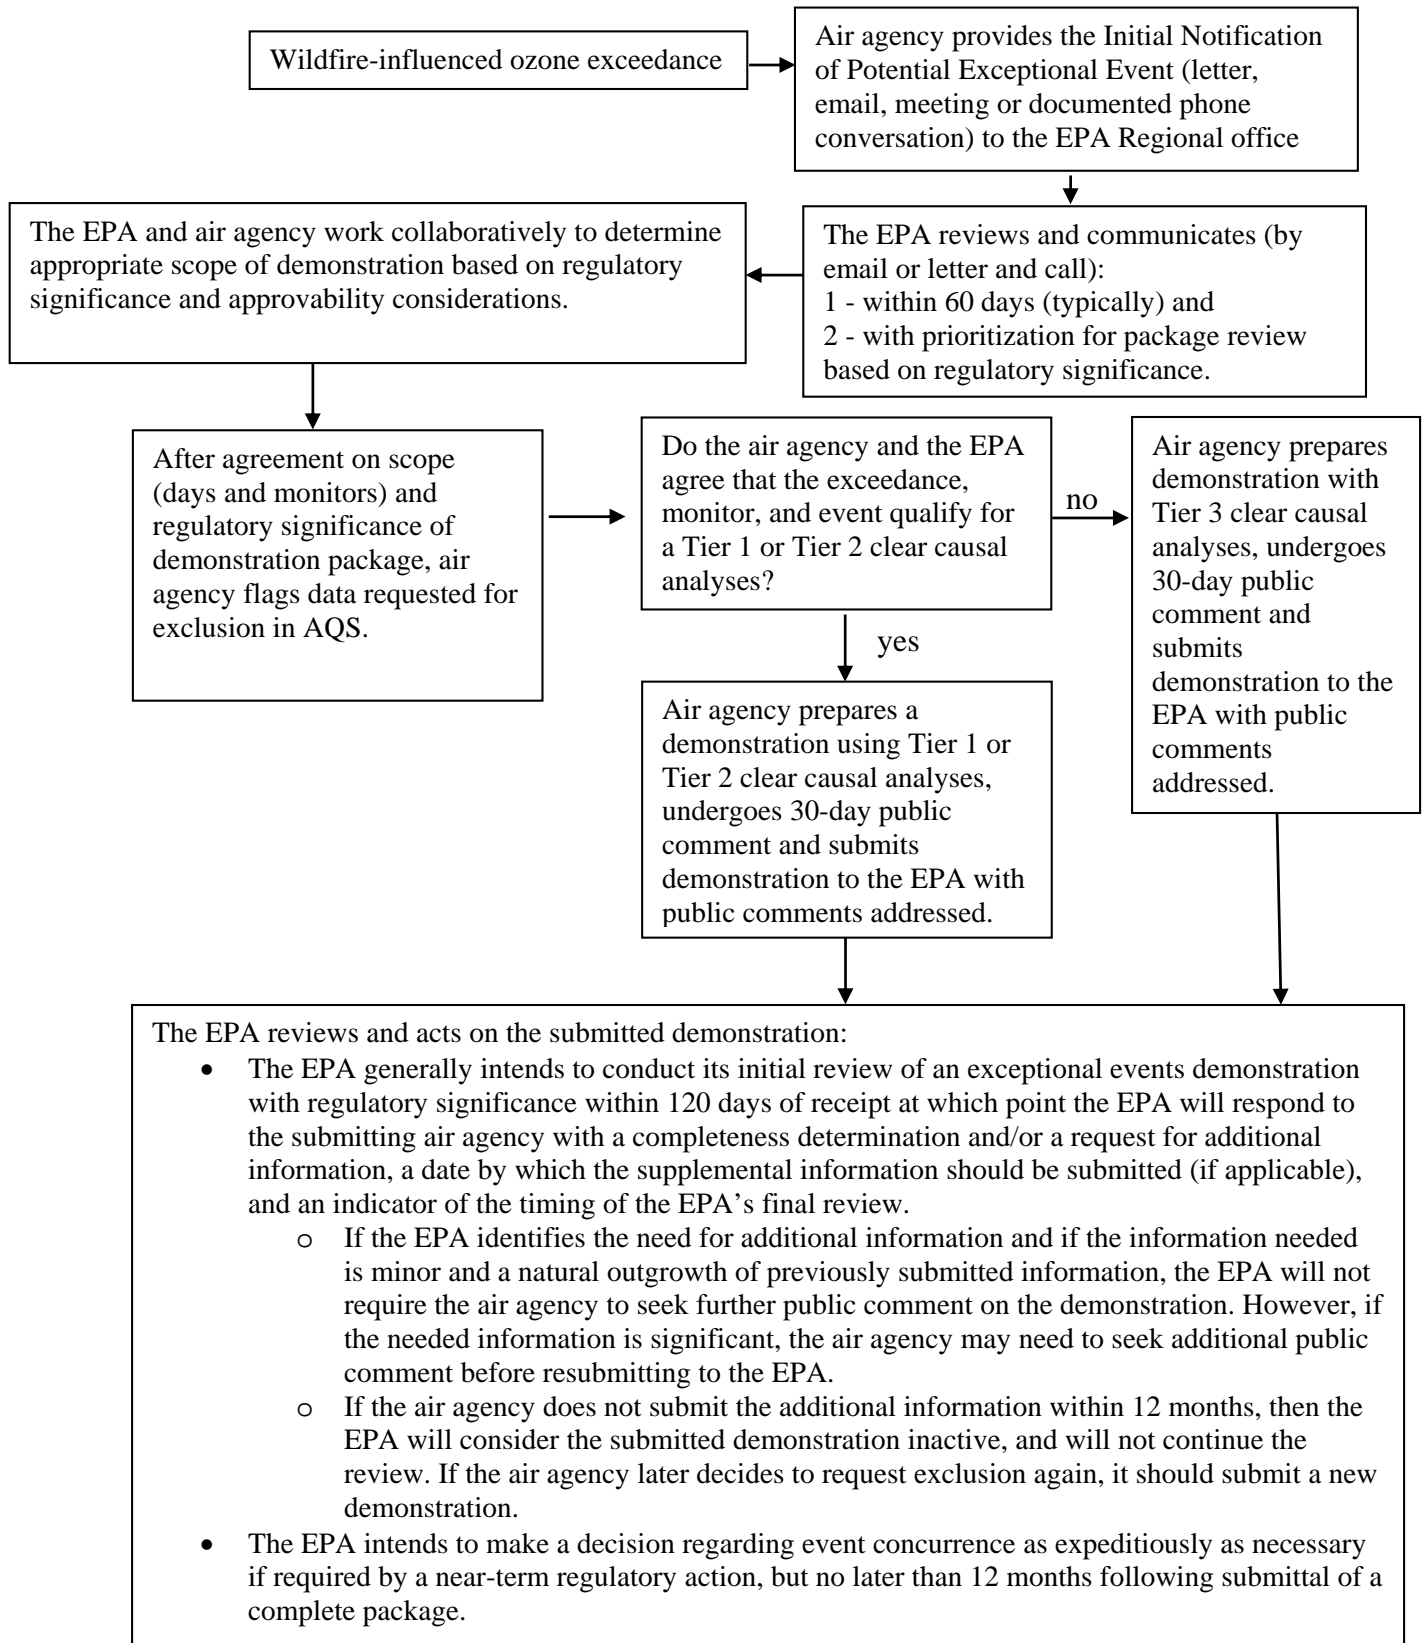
Wildfire-influenced ozone exceedance

Air agency provides the Initial Notification of Potential Exceptional Event (letter, email, meeting or documented phone conversation) to the EPA Regional office

The EPA reviews and communicates (by email or letter and call):
1 - within 60 days (typically) and
2 - with prioritization for package review based on regulatory significance.

The EPA and air agency work collaboratively to determine appropriate scope of demonstration based on regulatory significance and approvability considerations.

After agreement on scope (days and monitors) and regulatory significance of demonstration package, air agency flags data requested for exclusion in AQS.

Do the air agency and the EPA agree that the exceedance, monitor, and event qualify for a Tier 1 or Tier 2 clear causal analyses?

no

Air agency prepares demonstration with Tier 3 clear causal analyses, undergoes 30-day public comment and submits demonstration to the EPA with public comments addressed.

yes

Air agency prepares a demonstration using Tier 1 or Tier 2 clear causal analyses, undergoes 30-day public comment and submits demonstration to the EPA with public comments addressed.

The EPA reviews and acts on the submitted demonstration:
- The EPA generally intends to conduct its initial review of an exceptional events demonstration with regulatory significance within 120 days of receipt at which point the EPA will respond to the submitting air agency with a completeness determination and/or a request for additional information, a date by which the supplemental information should be submitted (if applicable), and an indicator of the timing of the EPA's final review.
  - o If the EPA identifies the need for additional information and if the information needed is minor and a natural outgrowth of previously submitted information, the EPA will not require the air agency to seek further public comment on the demonstration. However, if the needed information is significant, the air agency may need to seek additional public comment before resubmitting to the EPA.
  - o If the air agency does not submit the additional information within 12 months, then the EPA will consider the submitted demonstration inactive, and will not continue the review. If the air agency later decides to request exclusion again, it should submit a new demonstration.
- The EPA intends to make a decision regarding event concurrence as expeditiously as necessary if required by a near-term regulatory action, but no later than 12 months following submittal of a complete package.